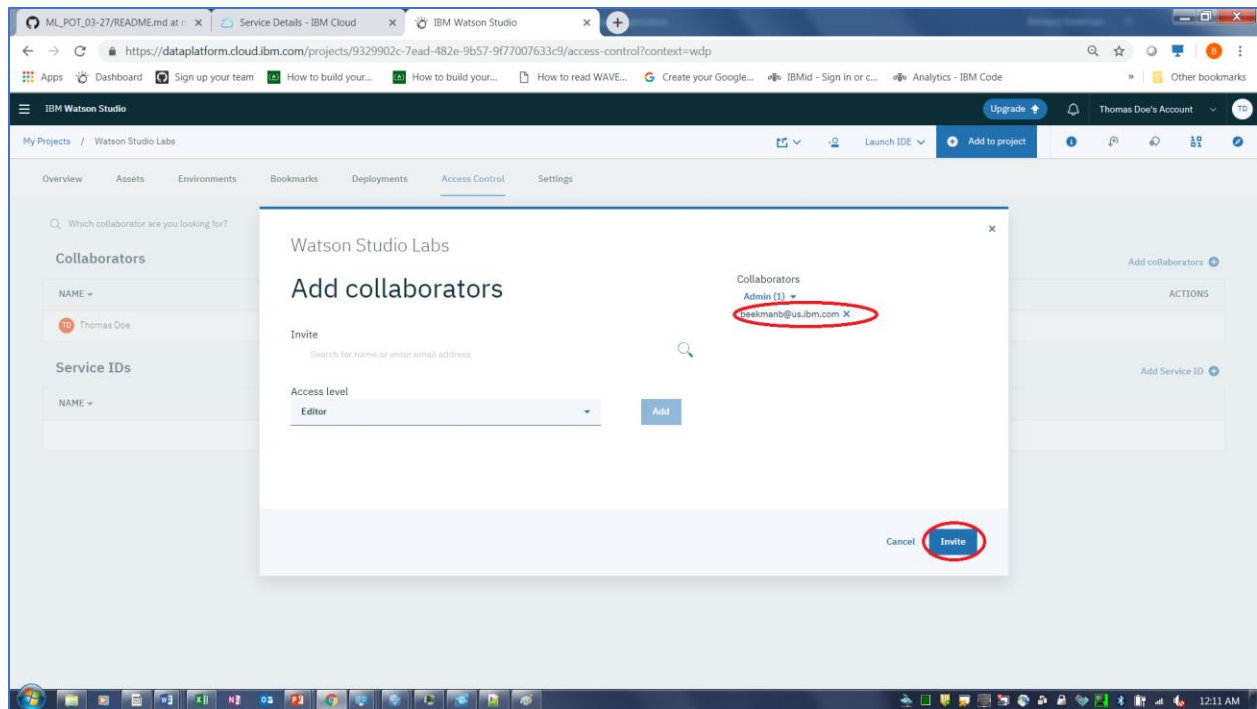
ML_POT_03-27/README.md at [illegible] × Service Details - IBM Cloud × IBM Watson Studio ×

https://dataplatform.cloud.ibm.com/projects/9329902c-7ead-482e-9b57-9f77007633c9/access-control?context=wdp

Apps Dashboard Sign up your team How to build your... How to build your... How to read WAVE... Create your Google... IBMid - Sign in or c... Analytics - IBM Code » Other bookmarks

IBM Watson Studio Upgrade Thomas Doe's Account TD

My Projects / Watson Studio Labs Launch IDE Add to project

Overview Assets Environments Bookmarks Deployments Access Control Settings

Which collaborator are you looking for?

Collaborators

NAME

TD Thomas Doe

Service IDs

NAME

Add collaborators

ACTIONS

Add Service ID

Watson Studio Labs

Add collaborators

Invite

Search for name or enter email address

Access level

Editor

Add

Collaborators

Admin (1)

peekmanb@us.ibm.com ×

×

Cancel Invite

12:11 AM